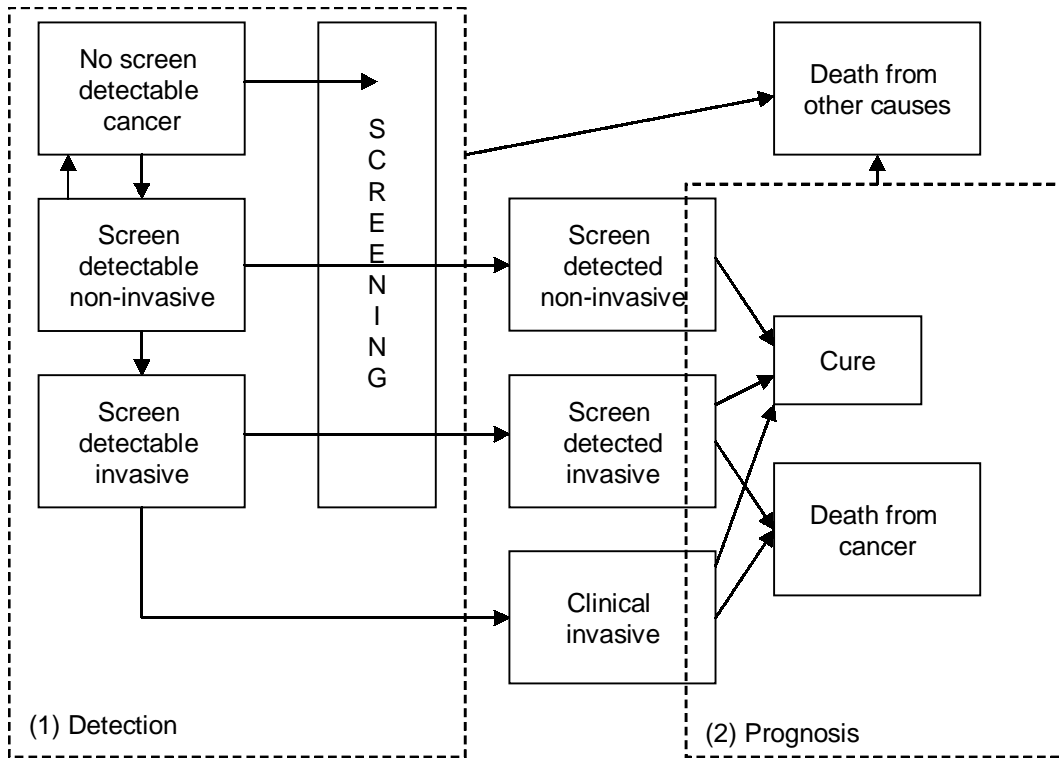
No screen detectable cancer

S
C
R
E
E
N
I
N
G

Death from other causes

Screen detectable non-invasive

Screen detected non-invasive

Cure

Screen detectable invasive

Screen detected invasive

Death from cancer

Clinical invasive

(1) Detection

(2) Prognosis